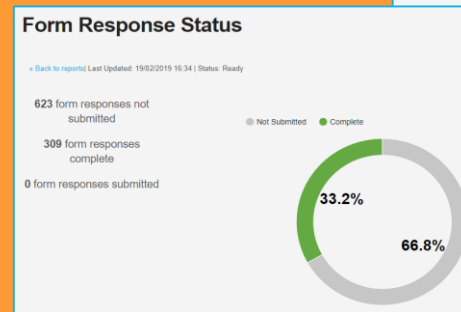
Form Response Status

« Back to reports | Last Updated: 19/02/2019 16:34 | Status: Ready

623 form responses not submitted

309 form responses complete

0 form responses submitted

Not Submitted Complete

33.2%

66.8%